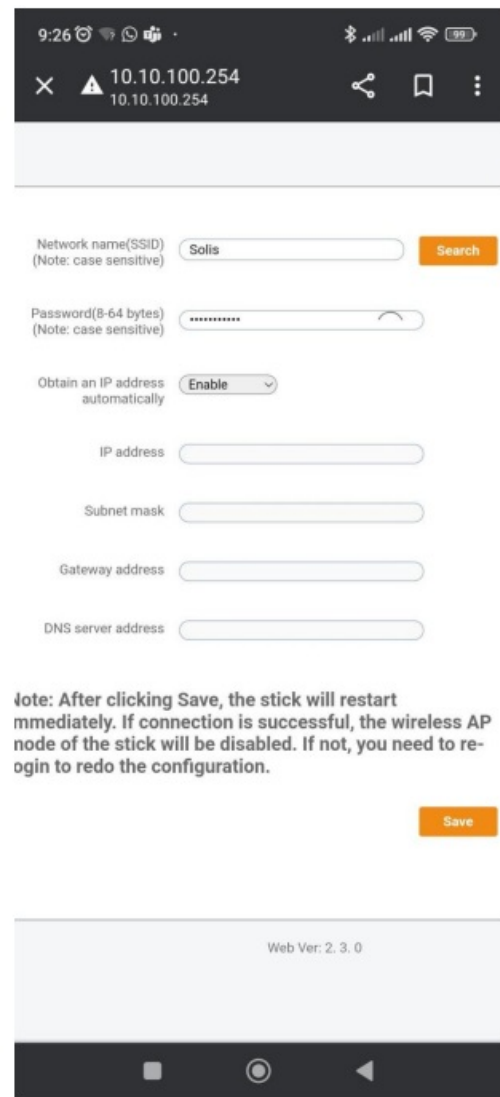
9:26

99

10.10.100.254
10.10.100.254

Network name(SSID) (Note: case sensitive) Solis Search

Password(8-64 bytes) (Note: case sensitive) ••••••••••••

Obtain an IP address automatically Enable

IP address

Subnet mask

Gateway address

DNS server address

lote: After clicking Save, the stick will restart mmediately. If connection is successful, the wireless AP node of the stick will be disabled. If not, you need to re-ogin to redo the configuration.

Save

Web Ver: 2. 3. 0